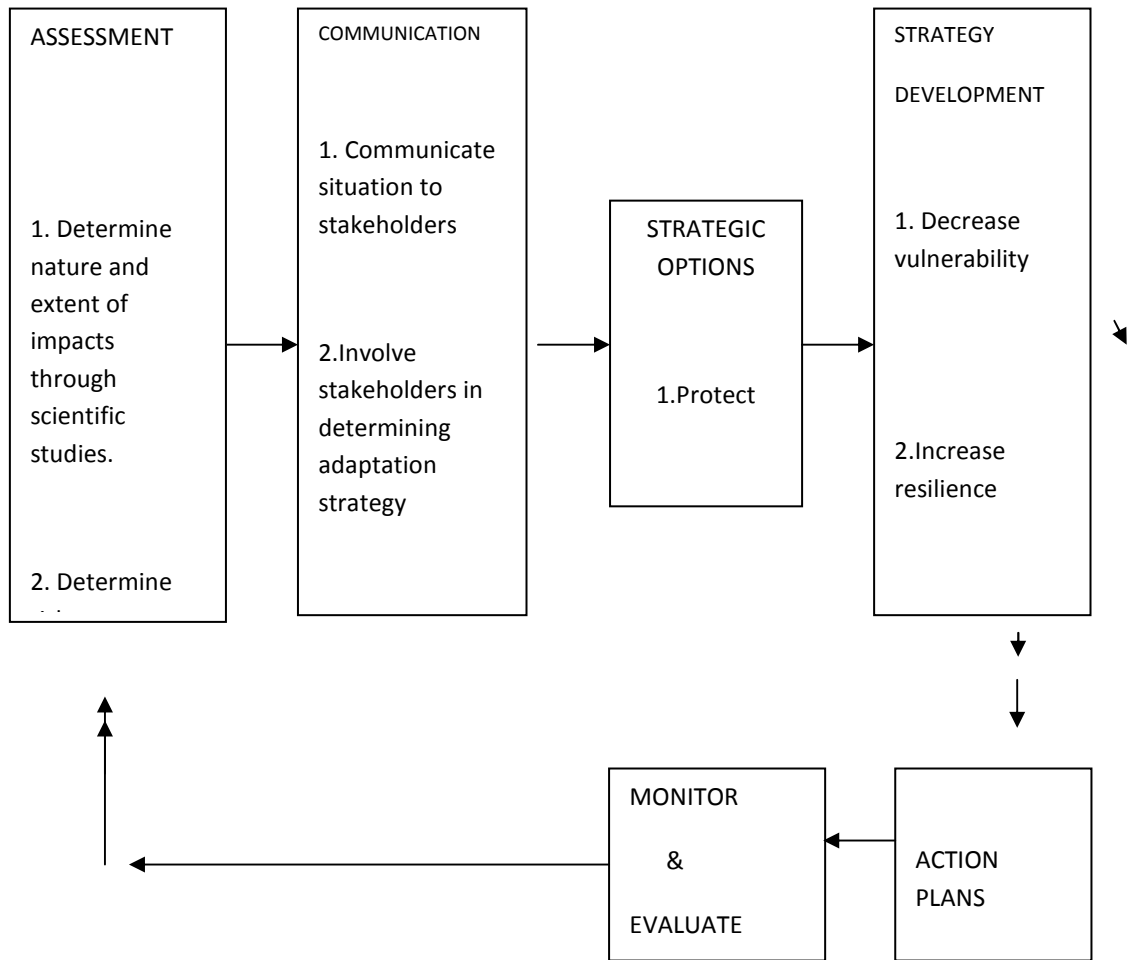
ASSESSMENT

1. Determine nature and extent of impacts through scientific studies.

2. Determine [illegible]

COMMUNICATION

1. Communicate situation to stakeholders

2.Involve stakeholders in determining adaptation strategy

STRATEGIC OPTIONS

1.Protect

STRATEGY DEVELOPMENT

1. Decrease vulnerability

2.Increase resilience

ACTION PLANS

MONITOR & EVALUATE